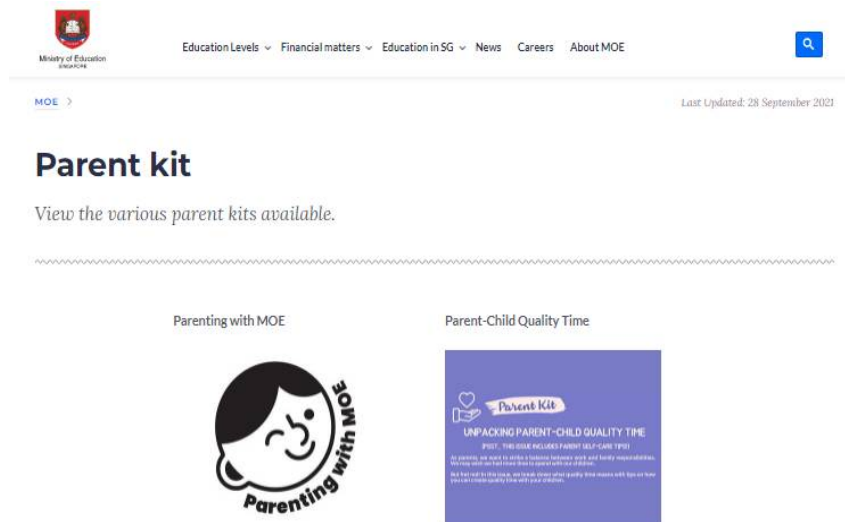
Ministry of Education
SINGAPORE

Education Levels Financial matters Education in SG News Careers About MOE

MOE >

Last Updated: 28 September 2021

# Parent kit

*View the various parent kits available.*

Parenting with MOE

Parenting with MOE

Parent-Child Quality Time

Parent Kit

UNPACKING PARENT-CHILD QUALITY TIME

(PSST.. THIS ISSUE INCLUDES PARENT SELF-CARE TIPS!)

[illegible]

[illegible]